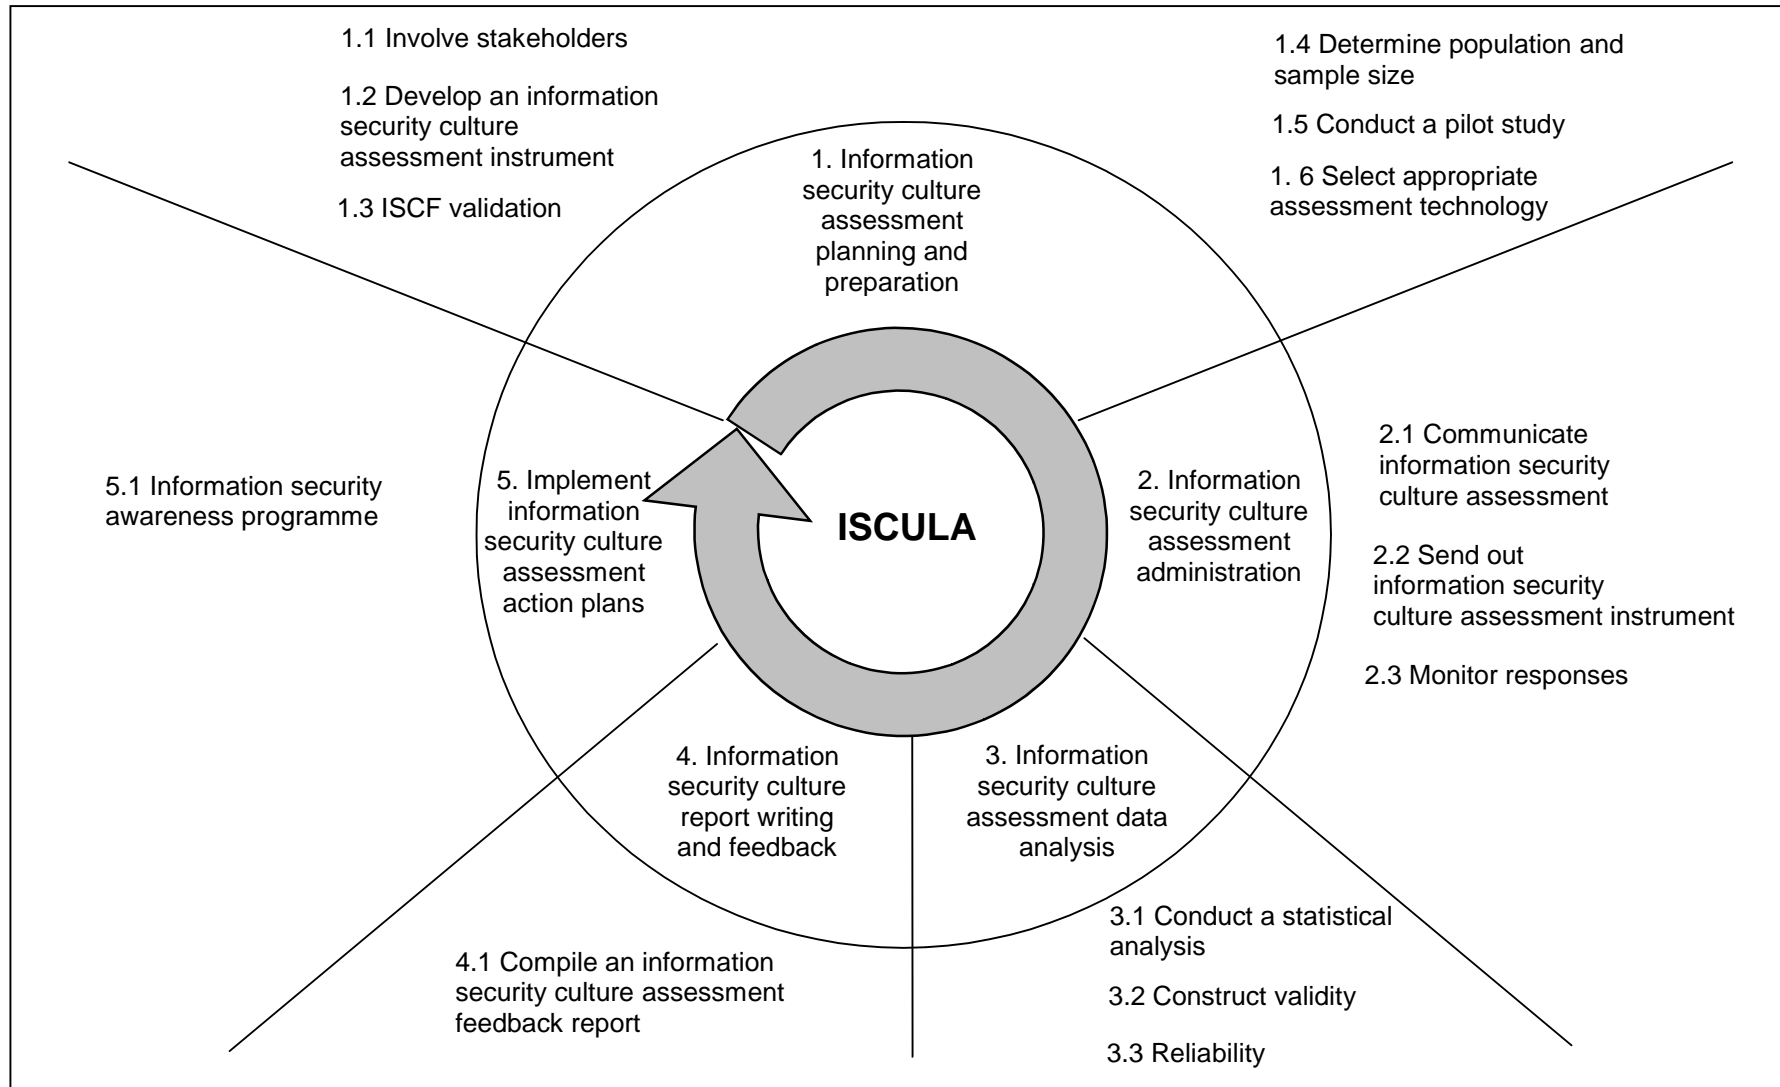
1.1 Involve stakeholders

1.2 Develop an information security culture assessment instrument

1.3 ISCF validation

1. Information security culture assessment planning and preparation

1.4 Determine population and sample size

1.5 Conduct a pilot study

1. 6 Select appropriate assessment technology

ISCULA

5.1 Information security awareness programme

5. Implement information security culture assessment action plans

2. Information security culture assessment administration

2.1 Communicate information security culture assessment

2.2 Send out information security culture assessment instrument

2.3 Monitor responses

4. Information security culture report writing and feedback

3. Information security culture assessment data analysis

4.1 Compile an information security culture assessment feedback report

3.1 Conduct a statistical analysis

3.2 Construct validity

3.3 Reliability